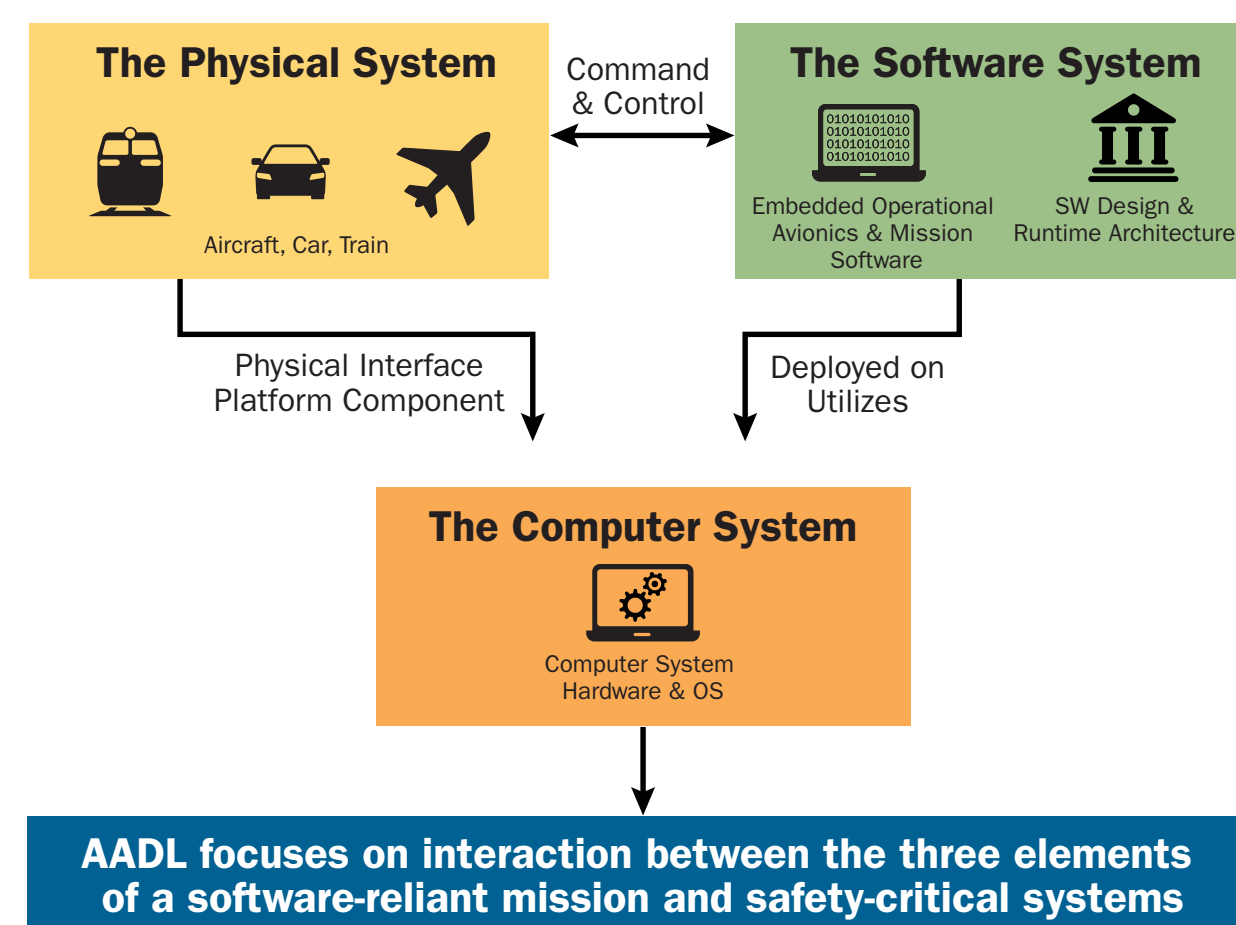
The Physical System

Aircraft, Car, Train

Command & Control

The Software System

01010101010
01010101010
01010101010
01010101010

Embedded Operational Avionics & Mission Software

SW Design & Runtime Architecture

Physical Interface Platform Component

Deployed on Utilizes

The Computer System

Computer System Hardware & OS

AADL focuses on interaction between the three elements of a software-reliant mission and safety-critical systems